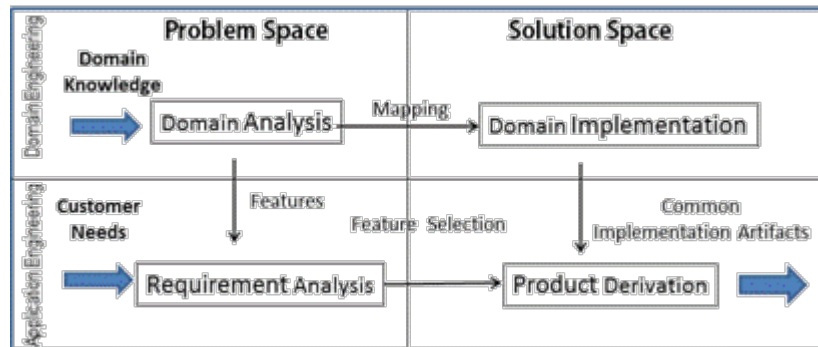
Domain Engineering

Problem Space

Solution Space

Domain Knowledge

Domain Analysis

Mapping

Domain Implementation

Application Engineering

Features

Customer Needs

Feature Selection

Common Implementation Artifacts

Requirement Analysis

Product Derivation